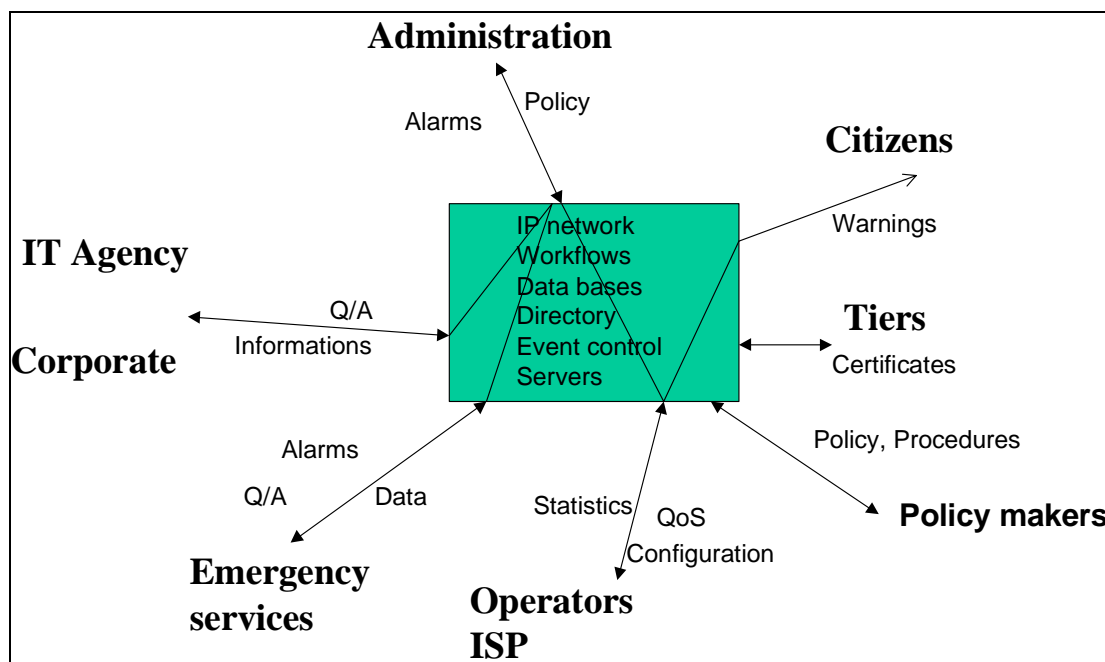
Administration

Policy

Alarms

Citizens

Warnings

IP network
Workflows
Data bases
Directory
Event control
Servers

IT Agency

Q/A
Informations

Corporate

Tiers

Certificates

Policy, Procedures

Alarms

Q/A

Data

Statistics

QoS
Configuration

Policy makers

Emergency services

Operators ISP